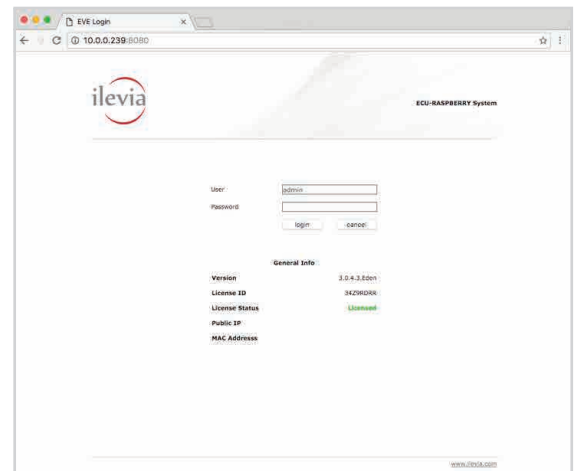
EVE Login

10.0.0.239:8080

ilevia

ECU-RASPBERRY System

User admin

Password

login cancel

General Info

| | |
|---|---|
| Version | 3.0.4-3.Eden |
| License ID | 34Z9RORR |
| License Status | Licensed |
| Public IP | |
| MAC Addresss | |

www.ilevia.com